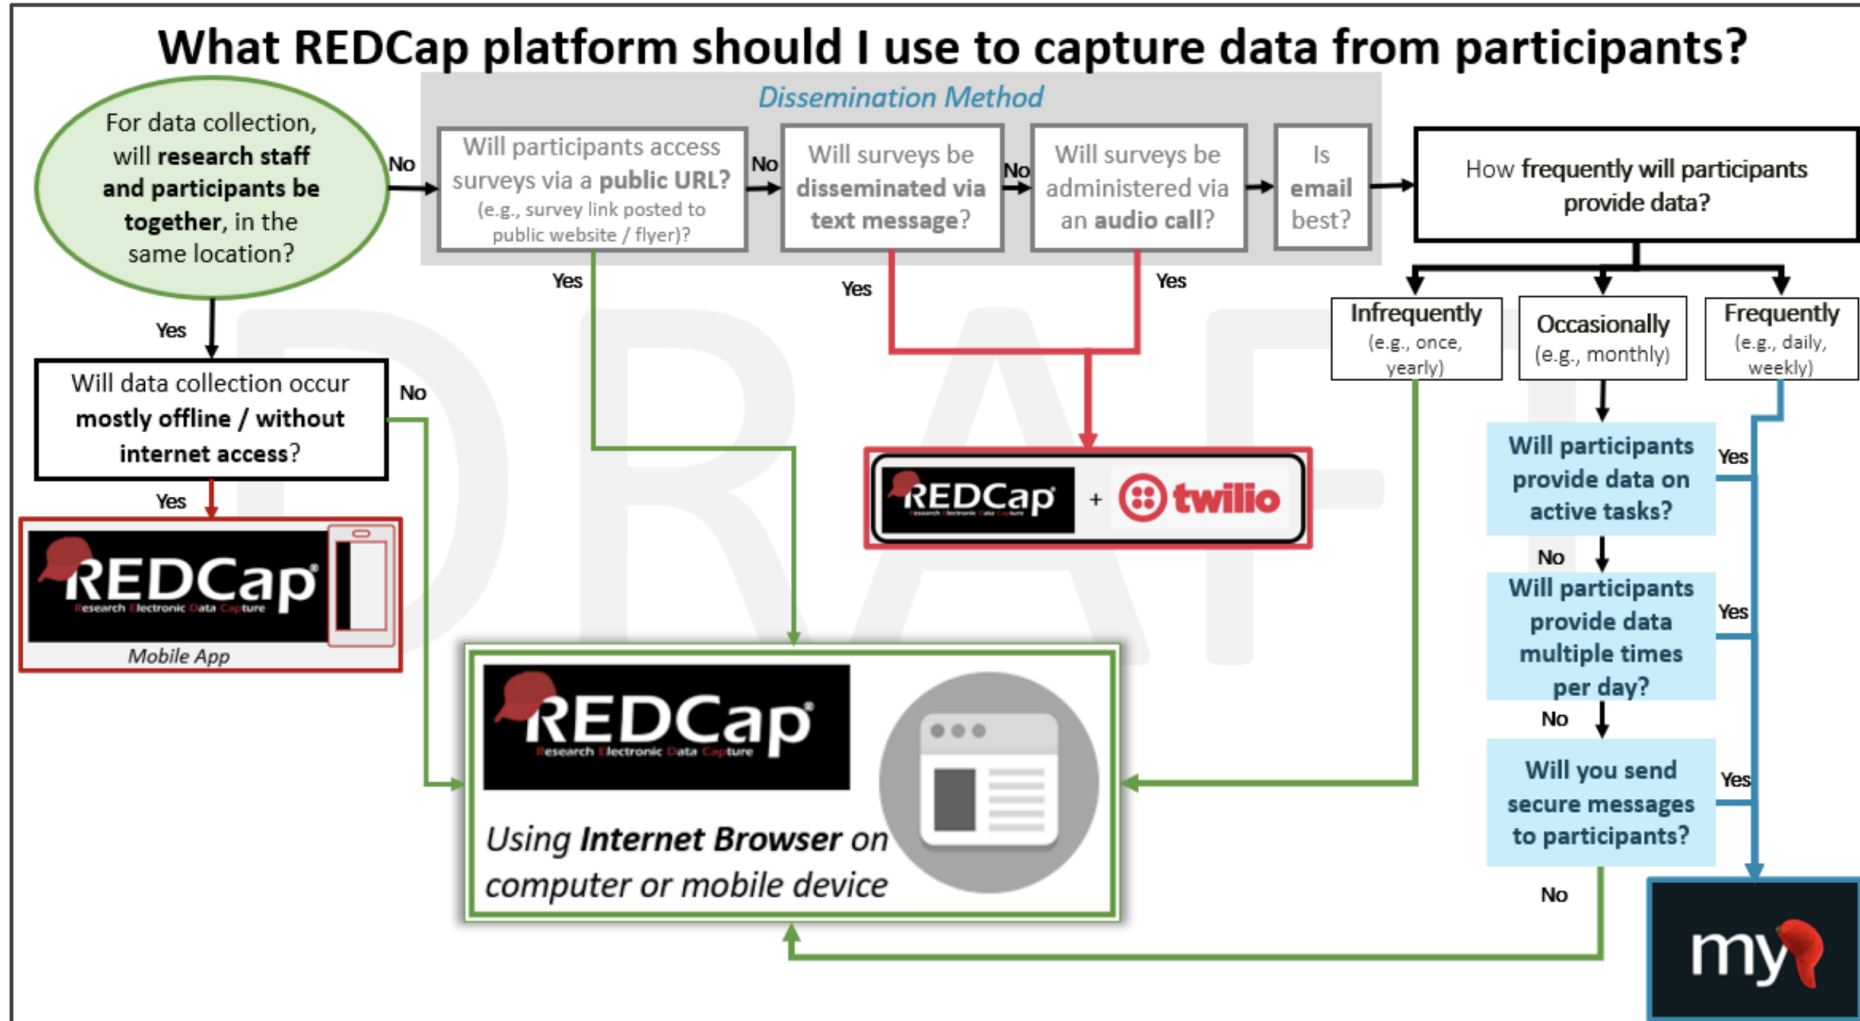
What REDCap platform should I use to capture data from participants?

Dissemination Method

For data collection, will research staff and participants be together, in the same location?

No

Will participants access surveys via a public URL? (e.g., survey link posted to public website / flyer)?

No

Will surveys be disseminated via text message?

No

Will surveys be administered via an audio call?

Is email best?

How frequently will participants provide data?

Yes

Yes

Yes

Yes

Infrequently (e.g., once, yearly)

Occasionally (e.g., monthly)

Frequently (e.g., daily, weekly)

Will data collection occur mostly offline / without internet access?

No

Yes

REDCap Research Electronic Data Capture

Mobile App

REDCap + twilio

Will participants provide data on active tasks?

Yes

No

Will participants provide data multiple times per day?

Yes

No

Will you send secure messages to participants?

Yes

No

REDCap Research Electronic Data Capture

Using Internet Browser on computer or mobile device

DRAFT

my